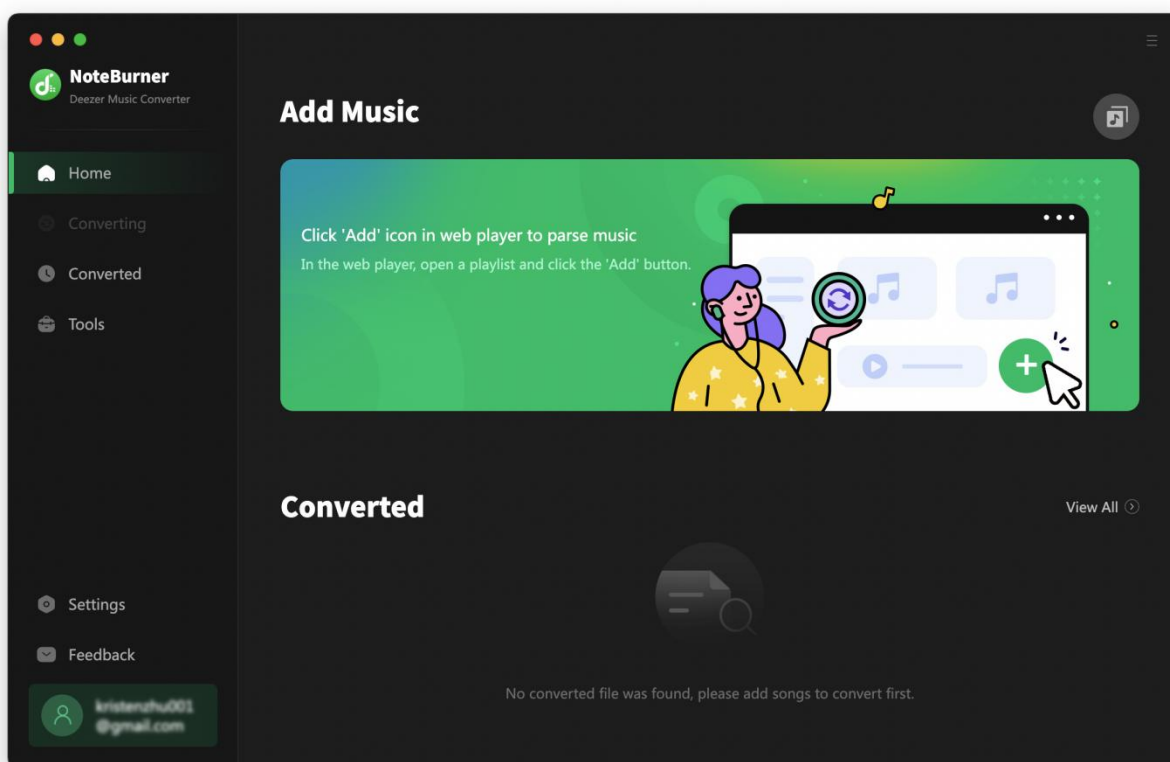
NoteBurner
Deezer Music Converter

Home

Converting

Converted

Tools

Settings

Feedback

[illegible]
@gmail.com

Add Music

Click 'Add' icon in web player to parse music
In the web player, open a playlist and click the 'Add' button.

Converted

View All

No converted file was found, please add songs to convert first.